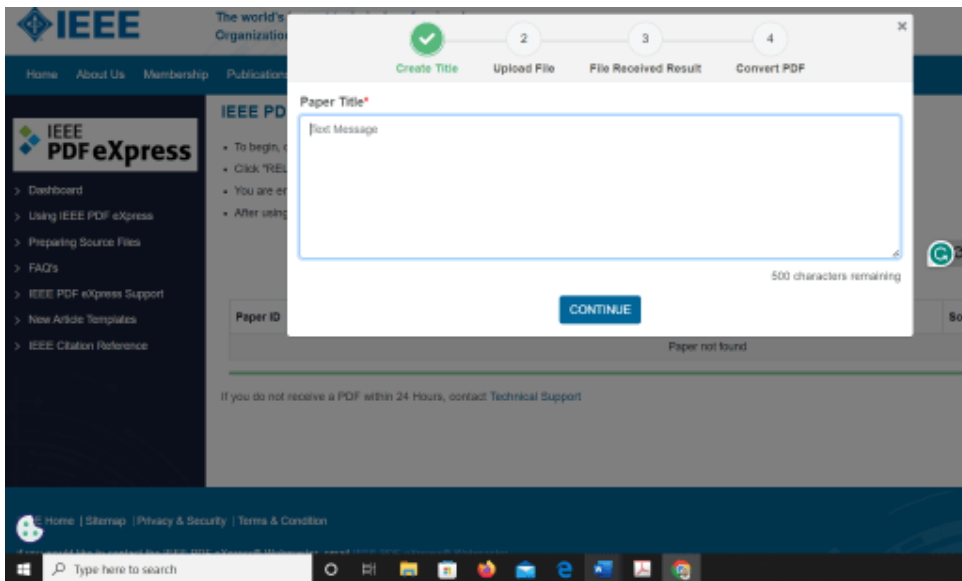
IEEE

The world's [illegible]
Organization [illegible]

Home About Us Membership Publications

IEEE PDF eXpress

IEEE PDF

Dashboard
Using IEEE PDF eXpress
Preparing Source Files
FAQ's
IEEE PDF eXpress Support
New Article Templates
IEEE Citation Reference

To begin, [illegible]
Click "REL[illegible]
You are en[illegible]
After using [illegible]

Create Title
2
Upload File
3
File Received Result
4
Convert PDF

×

Paper Title*

Text Message

500 characters remaining

CONTINUE

Paper ID

So

Paper not found

If you do not receive a PDF within 24 Hours, contact Technical Support

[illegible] Home | Sitemap | Privacy & Security | Terms & Condition

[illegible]

Type here to search